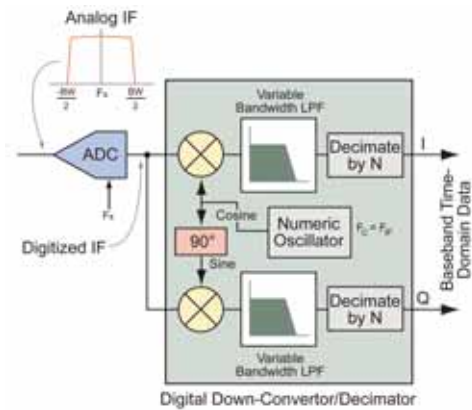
Analog IF

$\frac{-BW}{2}$ $F_{IF}$ $\frac{BW}{2}$

ADC

$F_S$

Digitized IF

Variable Bandwidth LPF

Decimate by N

I

Cosine

Numeric Oscillator

$F_{LO} = F_{IF}$

90°

Sine

Decimate by N

Q

Variable Bandwidth LPF

Baseband Time-Domain Data

Digital Down-Convertor/Decimator